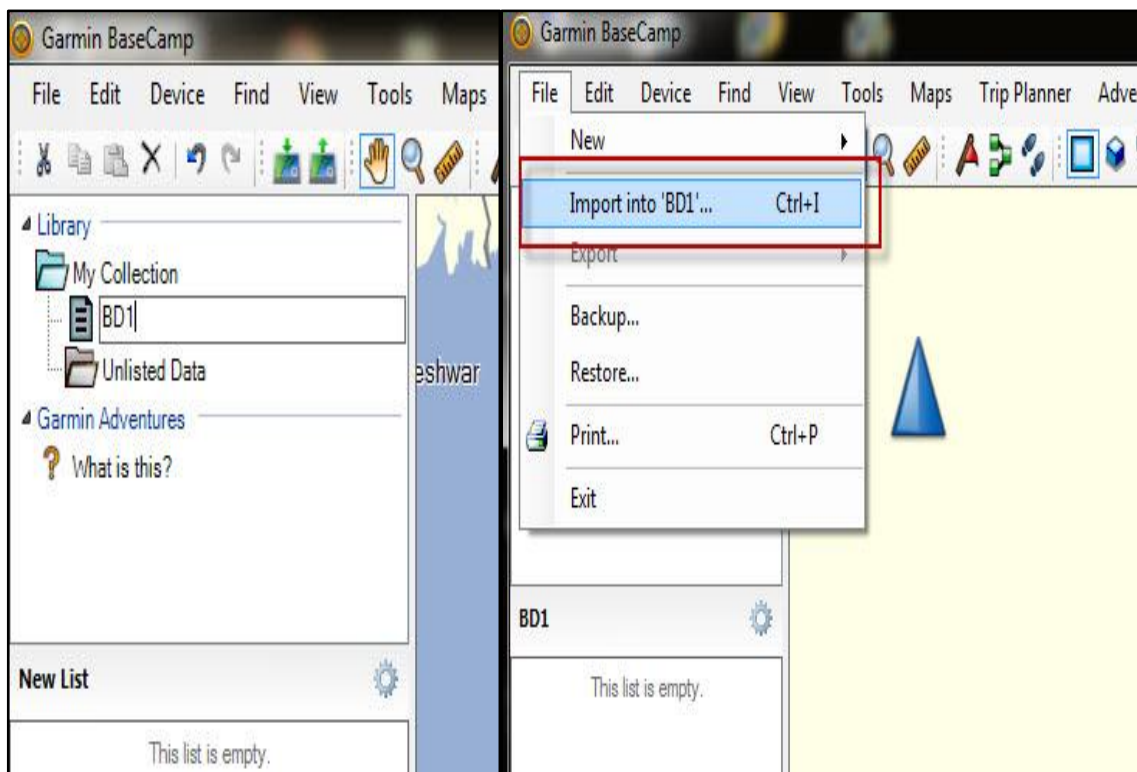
Garmin BaseCamp

File Edit Device Find View Tools Maps

Library

My Collection

BD1

Unlisted Data

eshwar

Garmin Adventures

What is this?

New List

This list is empty.

Garmin BaseCamp

File Edit Device Find View Tools Maps Trip Planner Adve

New

Import into 'BD1'... Ctrl+I

Export

Backup...

Restore...

Print... Ctrl+P

Exit

BD1

This list is empty.